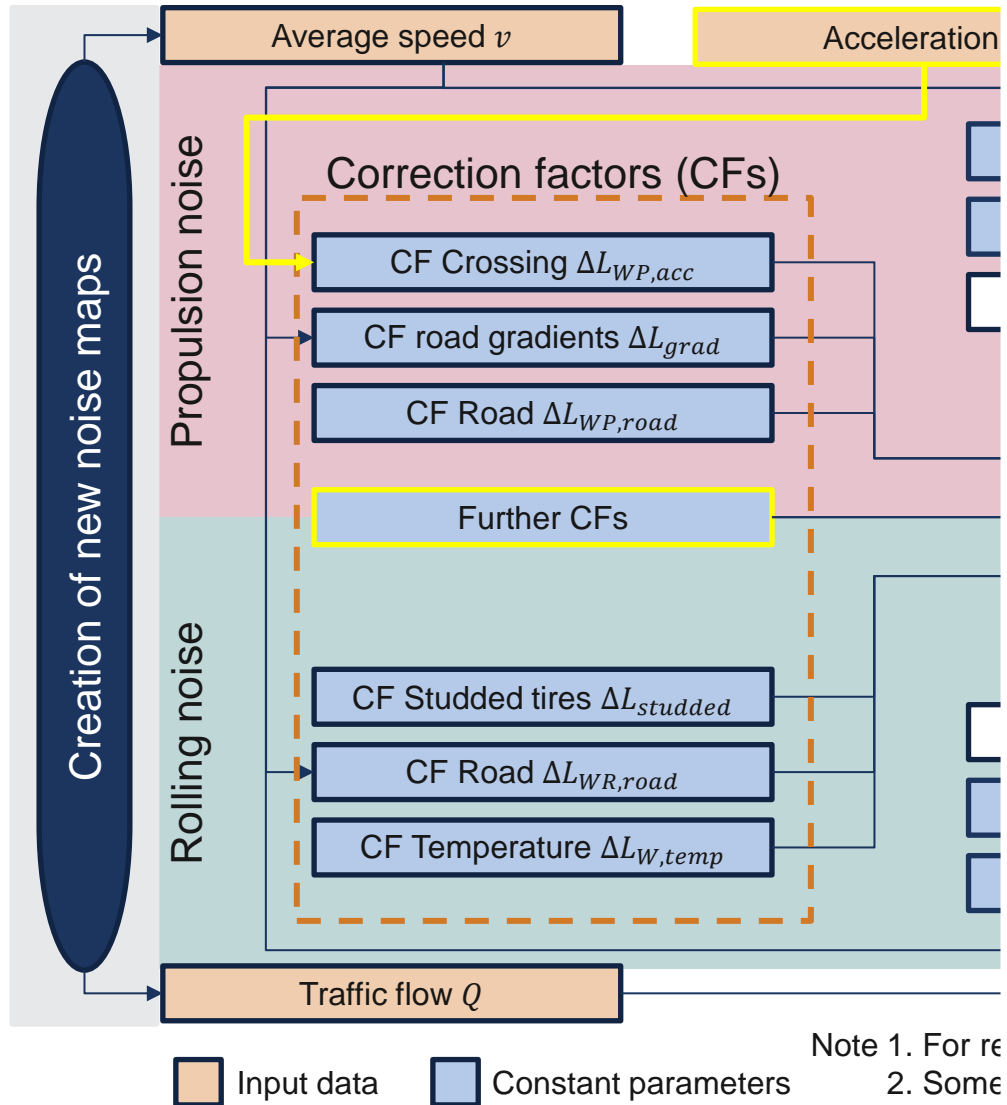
Creation of new noise maps

Average speed $v$

Acceleration

Propulsion noise

Correction factors (CFs)

CF Crossing $\Delta L_{WP,acc}$

CF road gradients $\Delta L_{grad}$

CF Road $\Delta L_{WP,road}$

Further CFs

Rolling noise

CF Studded tires $\Delta L_{studded}$

CF Road $\Delta L_{WR,road}$

CF Temperature $\Delta L_{W,temp}$

Traffic flow $Q$

Input data

Constant parameters

Note 1. For re

2. Some